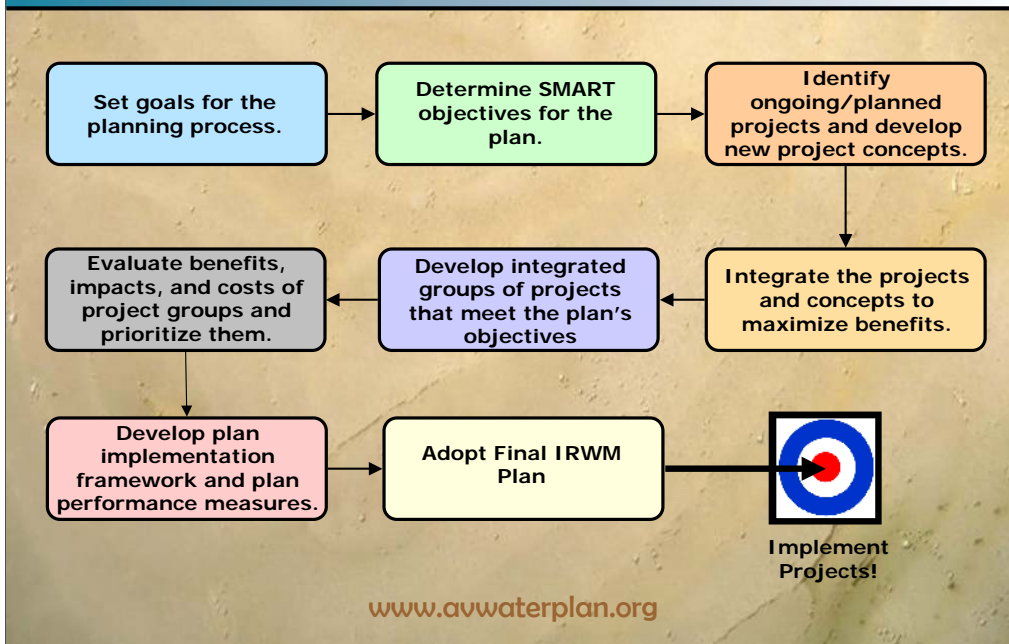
Set goals for the planning process.

Determine SMART objectives for the plan.

Identify ongoing/planned projects and develop new project concepts.

Integrate the projects and concepts to maximize benefits.

Develop integrated groups of projects that meet the plan's objectives

Evaluate benefits, impacts, and costs of project groups and prioritize them.

Develop plan implementation framework and plan performance measures.

Adopt Final IRWM Plan

Implement Projects!

www.avwaterplan.org